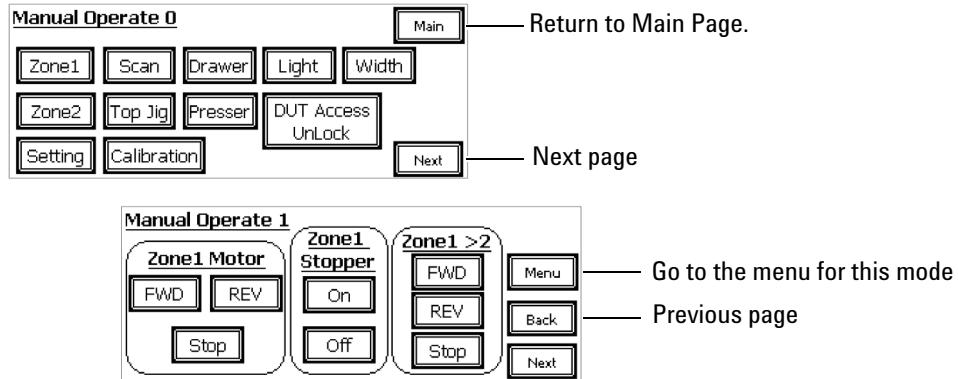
Manual Operate 0

Main

Return to Main Page.

Zone1 Scan Drawer Light Width

Zone2 Top Jig Presser DUT Access UnLock

Setting Calibration

Next

Next page

Manual Operate 1

Zone1 Motor

FWD REV

Stop

Zone1 Stopper

On

Off

Zone1 >2

FWD

REV

Stop

Menu

Go to the menu for this mode

Back

Previous page

Next